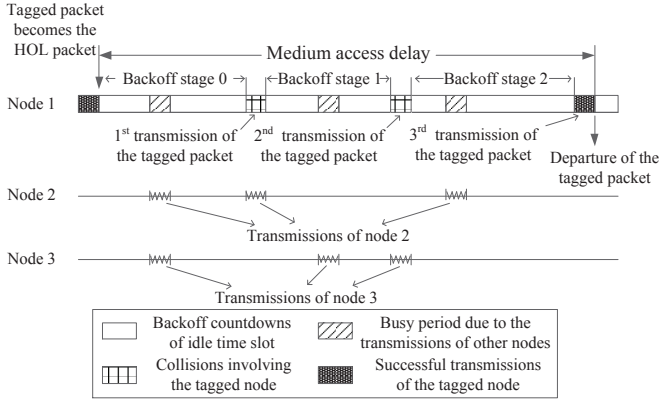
Tagged packet becomes the HOL packet

Medium access delay

Backoff stage 0

Backoff stage 1

Backoff stage 2

Node 1

1st transmission of the tagged packet

2nd transmission of the tagged packet

3rd transmission of the tagged packet

Departure of the tagged packet

Node 2

Transmissions of node 2

Node 3

Transmissions of node 3

Backoff countdowns of idle time slot

Busy period due to the transmissions of other nodes

Collisions involving the tagged node

Successful transmissions of the tagged node